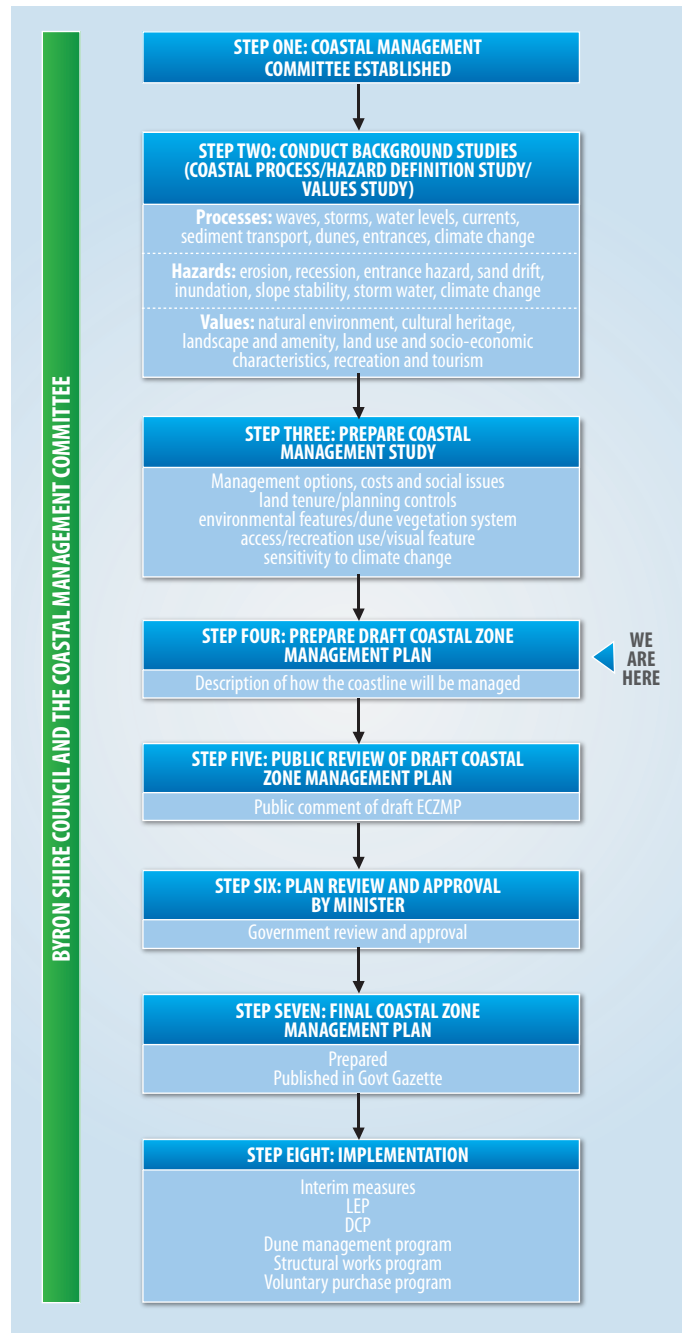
BYRON SHIRE COUNCIL AND THE COASTAL MANAGEMENT COMMITTEE

STEP ONE: COASTAL MANAGEMENT COMMITTEE ESTABLISHED

STEP TWO: CONDUCT BACKGROUND STUDIES (COASTAL PROCESS/HAZARD DEFINITION STUDY/ VALUES STUDY)

Processes: waves, storms, water levels, currents, sediment transport, dunes, entrances, climate change

Hazards: erosion, recession, entrance hazard, sand drift, inundation, slope stability, storm water, climate change

Values: natural environment, cultural heritage, landscape and amenity, land use and socio-economic characteristics, recreation and tourism

STEP THREE: PREPARE COASTAL MANAGEMENT STUDY

Management options, costs and social issues
land tenure/planning controls
environmental features/dune vegetation system
access/recreation use/visual feature
sensitivity to climate change

STEP FOUR: PREPARE DRAFT COASTAL ZONE MANAGEMENT PLAN

Description of how the coastline will be managed

WE ARE HERE

STEP FIVE: PUBLIC REVIEW OF DRAFT COASTAL ZONE MANAGEMENT PLAN

Public comment of draft ECZMP

STEP SIX: PLAN REVIEW AND APPROVAL BY MINISTER

Government review and approval

STEP SEVEN: FINAL COASTAL ZONE MANAGEMENT PLAN

Prepared
Published in Govt Gazette

STEP EIGHT: IMPLEMENTATION

Interim measures
LEP
DCP
Dune management program
Structural works program
Voluntary purchase program